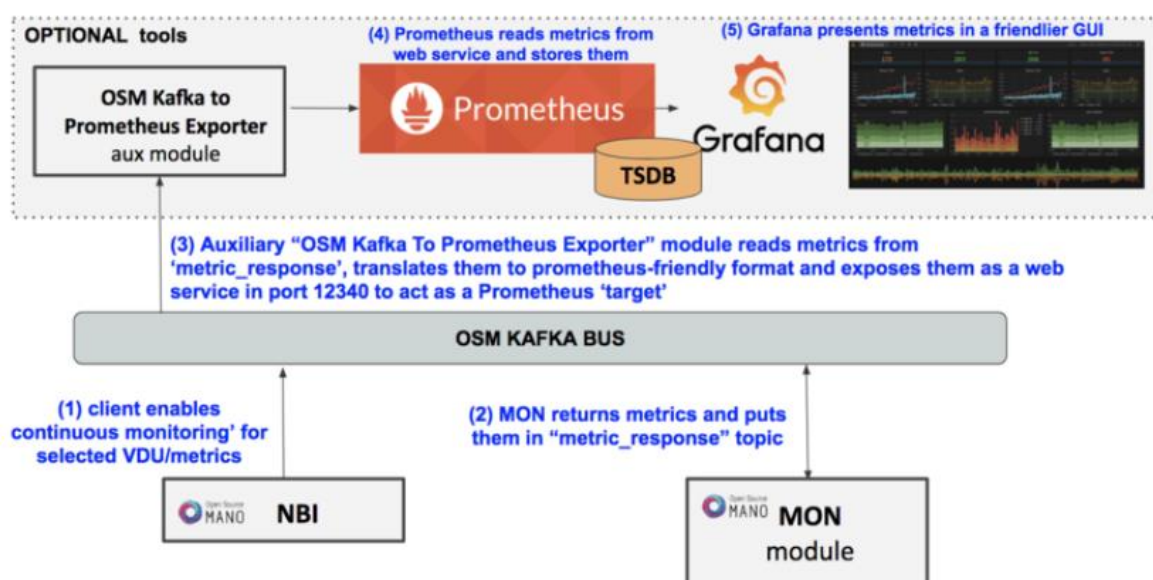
OPTIONAL tools

OSM Kafka to Prometheus Exporter aux module

(4) Prometheus reads metrics from web service and stores them

Prometheus

TSDB

(5) Grafana presents metrics in a friendlier GUI

Grafana

(3) Auxiliary "OSM Kafka To Prometheus Exporter" module reads metrics from 'metric_response', translates them to prometheus-friendly format and exposes them as a web service in port 12340 to act as a Prometheus 'target'

OSM KAFKA BUS

(1) client enables continuous monitoring' for selected VDU/metrics

(2) MON returns metrics and puts them in "metric_response" topic

Open Source MANO NBI

Open Source MANO MON module